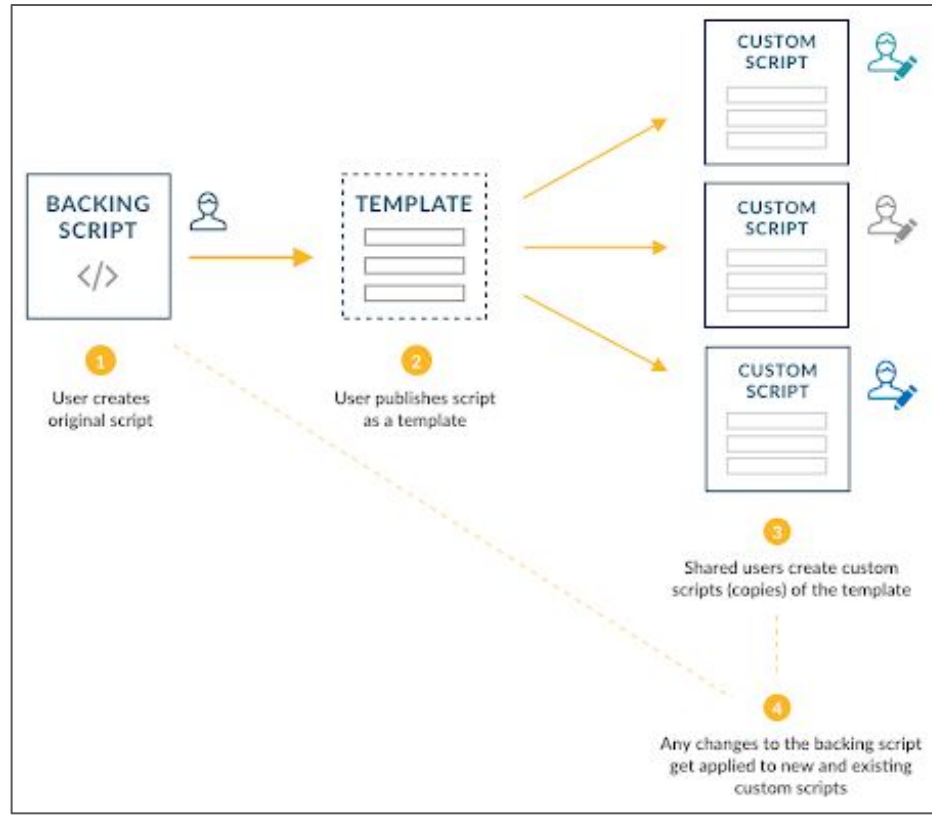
BACKING SCRIPT

</>

1

User creates original script

TEMPLATE

2

User publishes script as a template

CUSTOM SCRIPT

CUSTOM SCRIPT

CUSTOM SCRIPT

3

Shared users create custom scripts (copies) of the template

4

Any changes to the backing script get applied to new and existing custom scripts